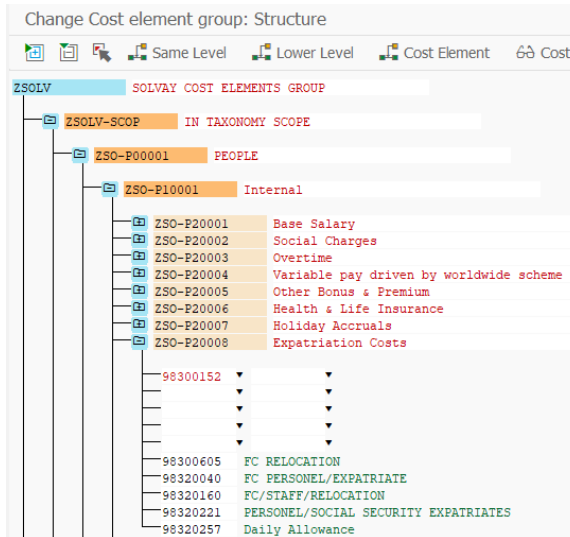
Change Cost element group: Structure

Same Level   Lower Level   Cost Element   Cost

ZSOLV SOLVAY COST ELEMENTS GROUP

ZSOLV-SCOP IN TAXONOMY SCOPE

ZSO-P00001 PEOPLE

ZSO-P10001 Internal

ZSO-P20001 Base Salary
ZSO-P20002 Social Charges
ZSO-P20003 Overtime
ZSO-P20004 Variable pay driven by worldwide scheme
ZSO-P20005 Other Bonus & Premium
ZSO-P20006 Health & Life Insurance
ZSO-P20007 Holiday Accruals
ZSO-P20008 Expatriation Costs

98300152

98300605 FC RELOCATION
98320040 FC PERSONEL/EXPATRIATE
98320160 FC/STAFF/RELOCATION
98320221 PERSONEL/SOCIAL SECURITY EXPATRIATES
98320257 Daily Allowance